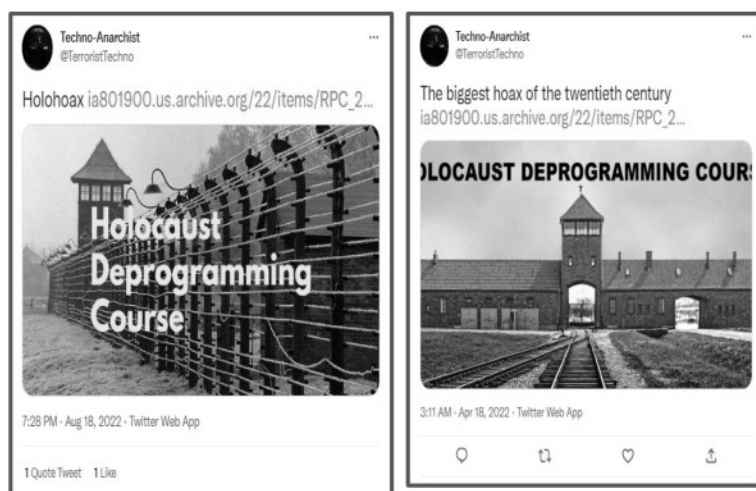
Techno-Anarchist
@TerroristTechno

Holohoax ia801900.us.archive.org/22/items/RPC_2...

Holocaust Deprogramming Course

7:28 PM · Aug 18, 2022 · Twitter Web App

1 Quote Tweet 1 Like

Techno-Anarchist
@TerroristTechno

The biggest hoax of the twentieth century
ia801900.us.archive.org/22/items/RPC_2...

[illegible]LOCAUST DEPROGRAMMING COURS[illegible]

3:11 AM · Apr 18, 2022 · Twitter Web App